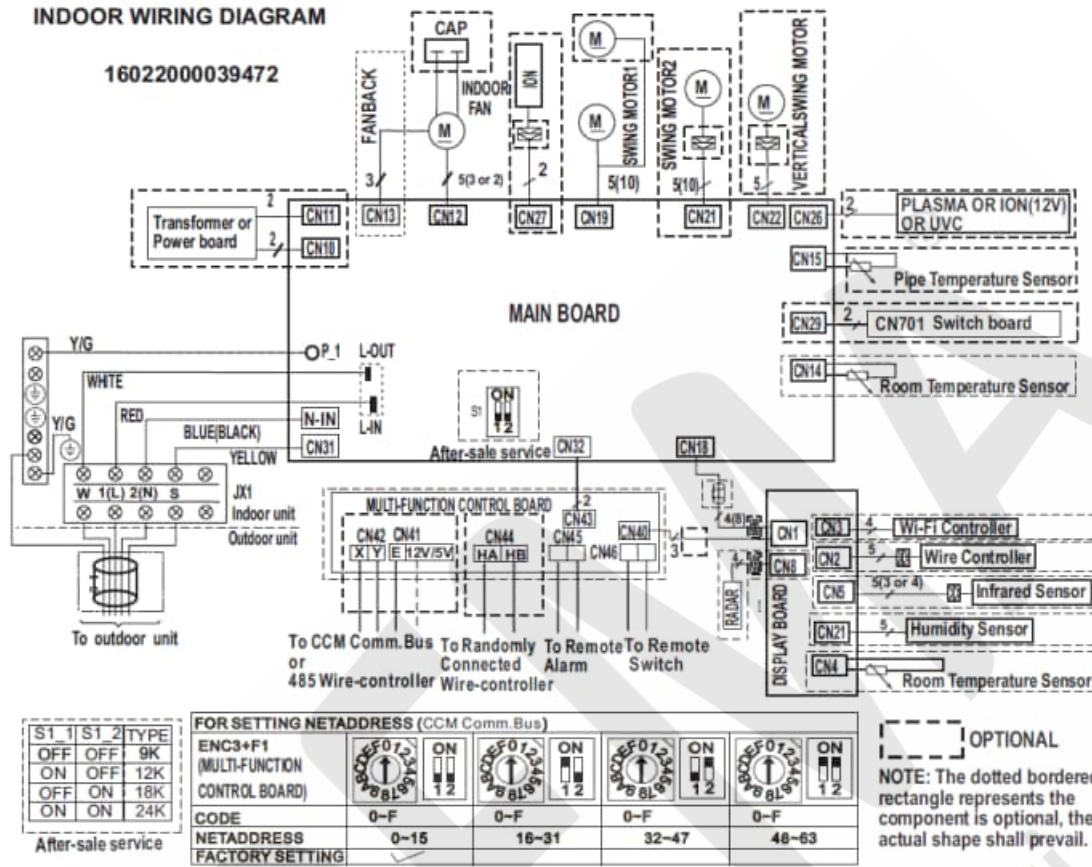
INDOOR WIRING DIAGRAM

16022000039472

CAP

INDOOR FAN

M

FANBACK

ION

M

SWING MOTOR1

SWING MOTOR2

M

M

VERTICALSWING MOTOR

3

5(3 or 2)

2

5(10)

5(10)

5

2

Transformer or Power board

2

CN11

CN10

CN13

CN12

CN27

CN19

CN21

CN22

CN26

2

PLASMA OR ION(12V) OR UVC

CN15

Pipe Temperature Sensor

MAIN BOARD

CN29

2

CN701 Switch board

Y/G

P_1

L-OUT

CN14

Room Temperature Sensor

WHITE

ON

S1

1 2

RED

N-IN

L-IN

Y/G

BLUE(BLACK)

CN31

YELLOW

After-sale service

CN32

CN18

W 1(L) 2(N) S

JX1

Indoor unit

Outdoor unit

MULTI-FUNCTION CONTROL BOARD

2

CN43

CN42 CN41

X Y E 12V/5V

CN44

HA HB

CN45

CN40

CN46

3

4(8)

CN1

CN3

4

Wi-Fi Controller

CN2

5

Wire Controller

CN8

4

CN5

5(3 or 4)

Infrared Sensor

RADAR

DISPLAY BOARD

CN21

5

Humidity Sensor

CN4

Room Temperature Sensor

To outdoor unit

To CCM Comm.Bus or 485 Wire-controller

To Randomly Connected Wire-controller

To Remote Alarm

To Remote Switch

| S1_1 | S1_2 | TYPE |
|---|---|---|
| OFF | OFF | 9K |
| ON | OFF | 12K |
| OFF | ON | 18K |
| ON | ON | 24K |

After-sale service

| FOR SETTING NETADDRESS (CCM Comm.Bus) | | | | |
|---|---|---|---|---|
| ENC3+F1 (MULTI-FUNCTION CONTROL BOARD) | ON 1 2 | ON 1 2 | ON 1 2 | ON 1 2 |
| CODE | 0~F | 0~F | 0~F | 0~F |
| NETADDRESS | 0~15 | 16~31 | 32~47 | 48~63 |
| FACTORY SETTING | ✓ | | | |

OPTIONAL

NOTE: The dotted bordered rectangle represents the component is optional, the actual shape shall prevail.